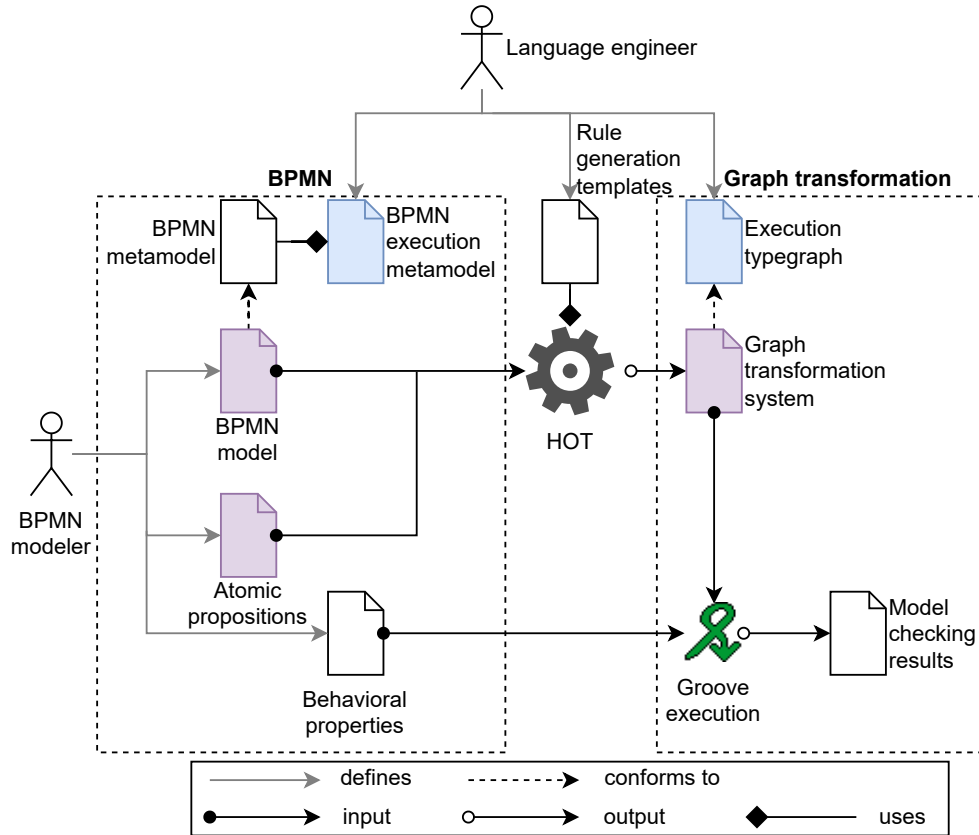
Language engineer

Rule generation templates

BPMN

Graph transformation

BPMN metamodel

BPMN execution metamodel

Execution typegraph

BPMN model

HOT

Graph transformation system

BPMN modeler

Atomic propositions

Behavioral properties

Groove execution

Model checking results

defines

conforms to

input

output

uses